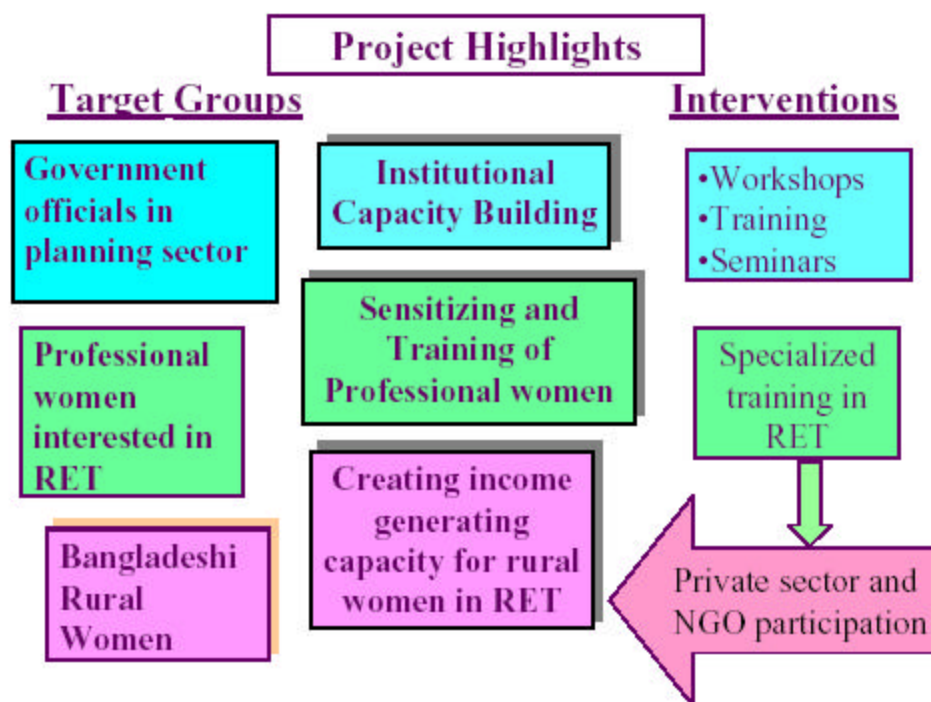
Project Highlights

Target Groups

Government officials in planning sector

Professional women interested in RET

Bangladeshi Rural Women

Institutional Capacity Building

Sensitizing and Training of Professional women

Creating income generating capacity for rural women in RET

Interventions

•Workshops
•Training
•Seminars

Specialized training in RET

Private sector and NGO participation